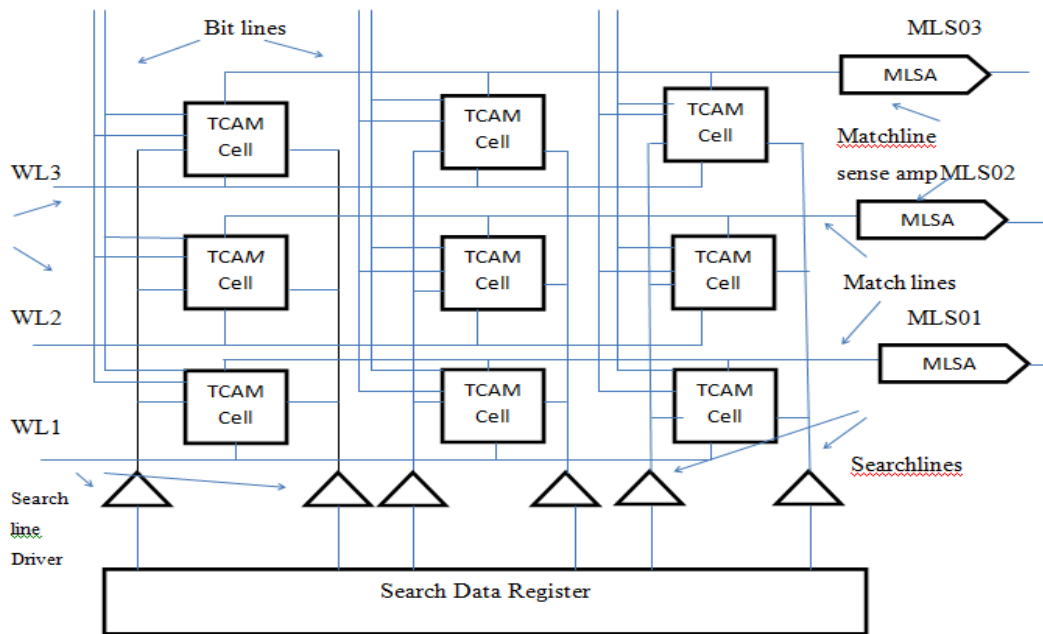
Bit lines

MLS03

MLSA

Matchline sense amp MLS02

MLSA

Match lines

MLS01

MLSA

WL3

WL2

WL1

TCAM Cell

TCAM Cell

TCAM Cell

TCAM Cell

TCAM Cell

TCAM Cell

TCAM Cell

TCAM Cell

TCAM Cell

Searchlines

Search line Driver

Search Data Register